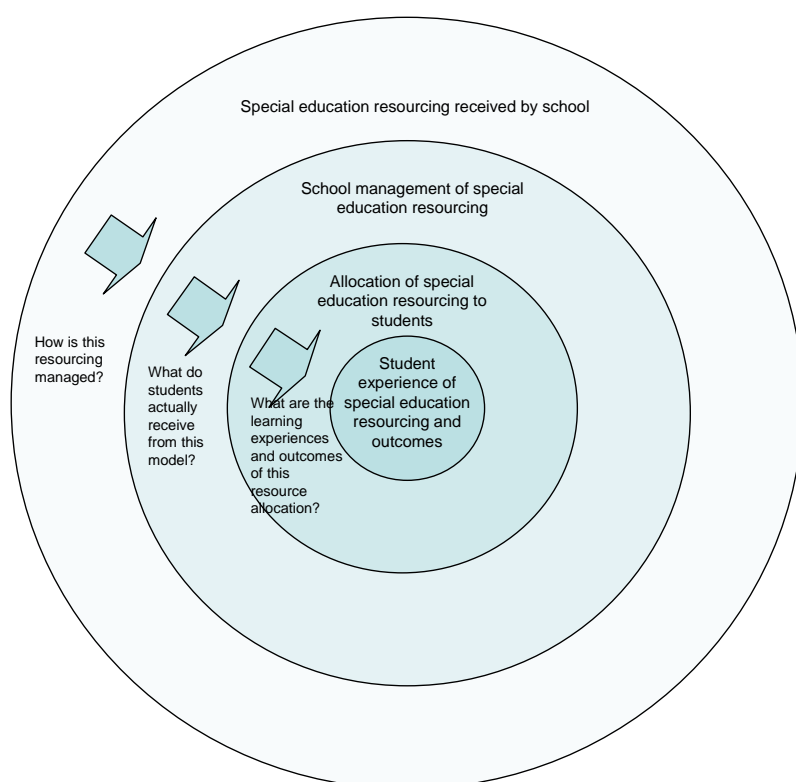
Special education resourcing received by school

School management of special education resourcing

Allocation of special education resourcing to students

Student experience of special education resourcing and outcomes

How is this resourcing managed?

What do students actually receive from this model?

What are the learning experiences and outcomes of this resource allocation?